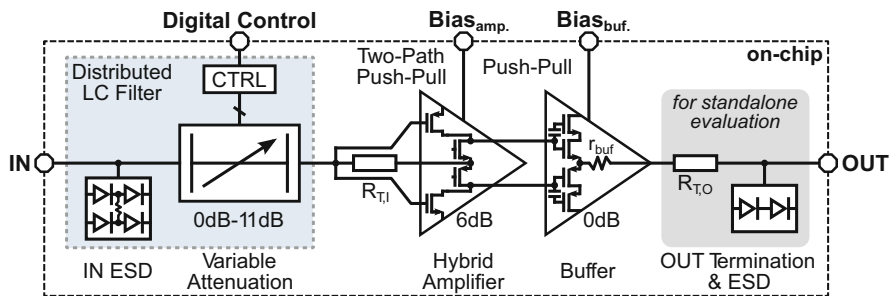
Digital Control

Bias$_{amp.}$

Bias$_{buf.}$

on-chip

Distributed LC Filter

CTRL

Two-Path Push-Pull

Push-Pull

for standalone evaluation

IN

$r_{buf}$

OUT

$R_{T,I}$

$R_{T,O}$

0dB-11dB

6dB

0dB

IN ESD

Variable Attenuation

Hybrid Amplifier

Buffer

OUT Termination & ESD